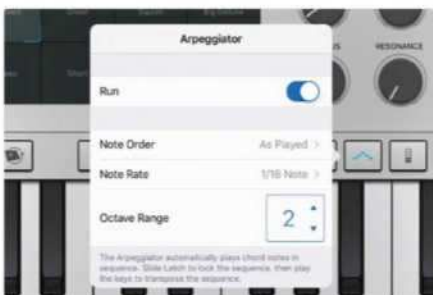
Arpeggiator

Run

Note Order As Played >

Note Rate 1/16 Note >

Octave Range 2

The Arpeggiator automatically plays chord notes in sequence. Slide Latch to lock the sequence, then play the keys to transpose the sequence.

RESONANCE